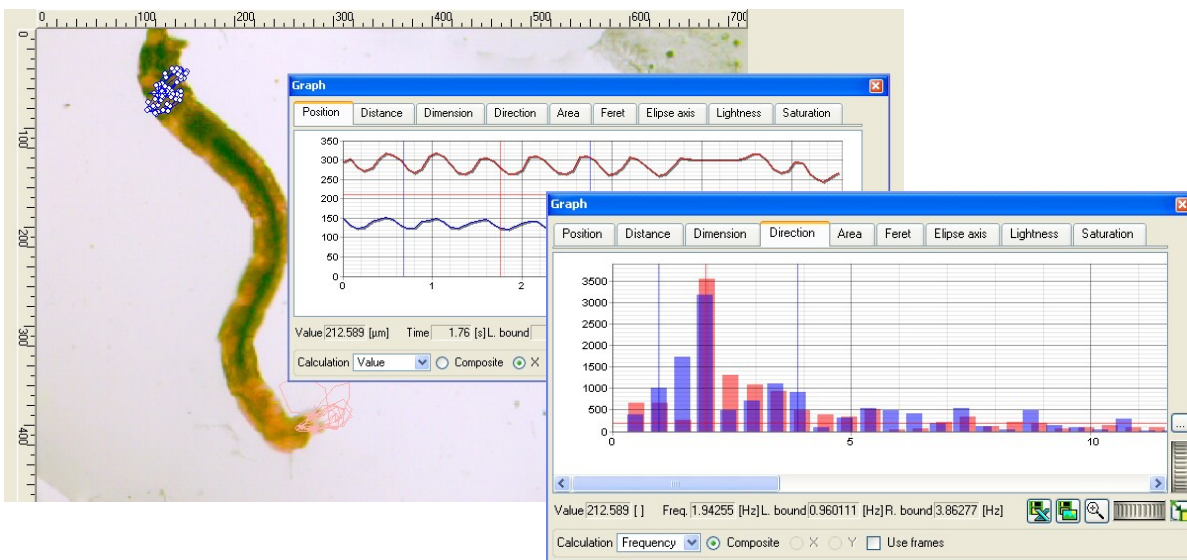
0 100 200 300 400 500 600 700

0 100 200 300 400

Graph

Position | Distance | Dimension | Direction | Area | Feret | Elipse axis | Lightness | Saturation

350
300
250
200
150
100
50
0
0 1 2

Value 212.589 [µm] Time 1.76 [s] L. bound

Calculation Value Composite X

Graph

Position | Distance | Dimension | Direction | Area | Feret | Elipse axis | Lightness | Saturation

3500
3000
2500
2000
1500
1000
500
0
0 5 10

Value 212.589 [ ] Freq. 1.94255 [Hz] L. bound 0.960111 [Hz] R. bound 3.86277 [Hz]

Calculation Frequency Composite X Y Use frames